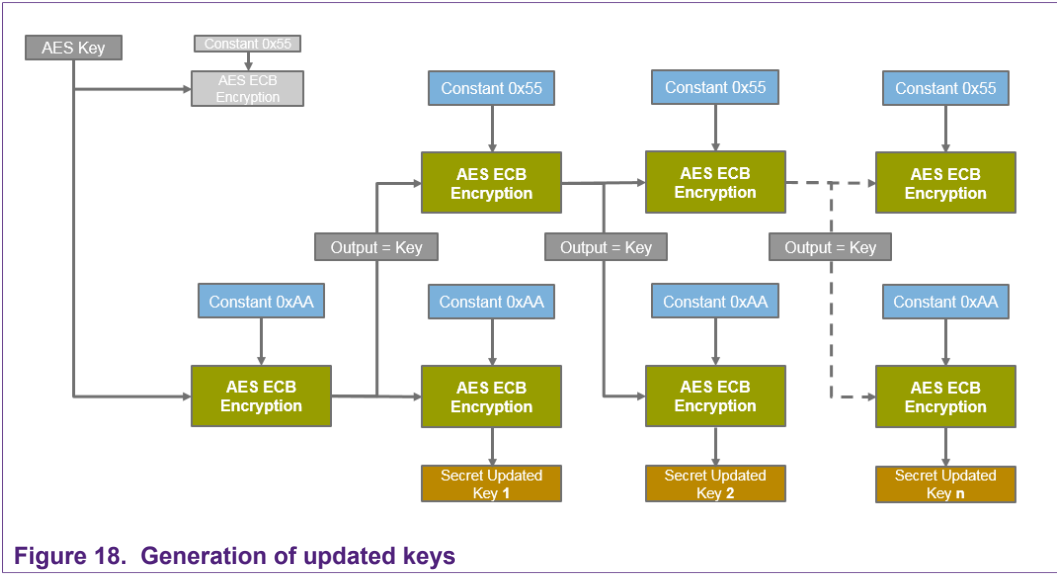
AES Key

Constant 0x55

AES ECB Encryption

Constant 0x55

Constant 0x55

Constant 0x55

AES ECB Encryption

AES ECB Encryption

AES ECB Encryption

Output = Key

Output = Key

Output = Key

Constant 0xAA

Constant 0xAA

Constant 0xAA

Constant 0xAA

AES ECB Encryption

AES ECB Encryption

AES ECB Encryption

AES ECB Encryption

Secret Updated Key 1

Secret Updated Key 2

Secret Updated Key n

Figure 18. Generation of updated keys